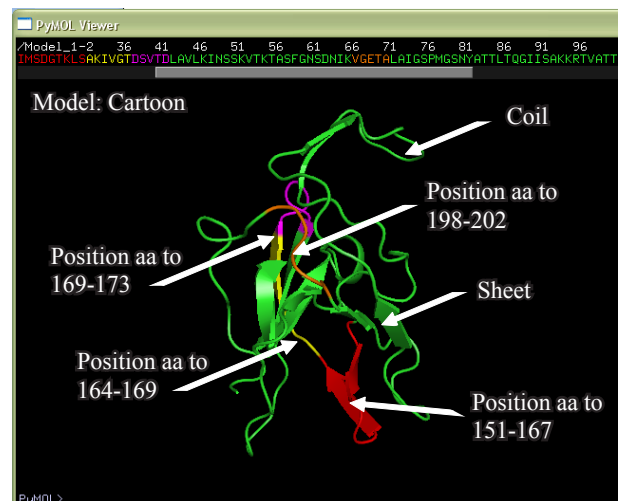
PyMOL Viewer

/Model_1-2 36 41 46 51 56 61 66 71 76 81 86 91 96
IMSDGTKLSAKIVGTDSVTDLAVLKINSSKVTKTASFGNSDNIKVGETALAIGSPMGSNYATTLTQGIISAKKRTVATT

Model: Cartoon

Coil

Position aa to 198-202

Position aa to 169-173

Sheet

Position aa to 164-169

Position aa to 151-167

PyMOL>